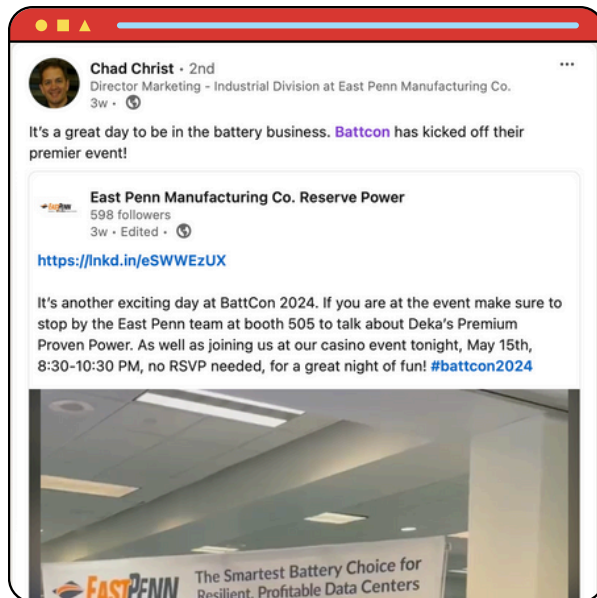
Chad Christ • 2nd
Director Marketing - Industrial Division at East Penn Manufacturing Co.
3w •

It's a great day to be in the battery business. Battcon has kicked off their premier event!

East Penn Manufacturing Co. Reserve Power
598 followers
3w • Edited •

https://lnkd.in/eSWWEzUX

It's another exciting day at BattCon 2024. If you are at the event make sure to stop by the East Penn team at booth 505 to talk about Deka's Premium Proven Power. As well as joining us at our casino event tonight, May 15th, 8:30-10:30 PM, no RSVP needed, for a great night of fun! #battcon2024

EASTPENN The Smartest Battery Choice for Resilient, Profitable Data Centers